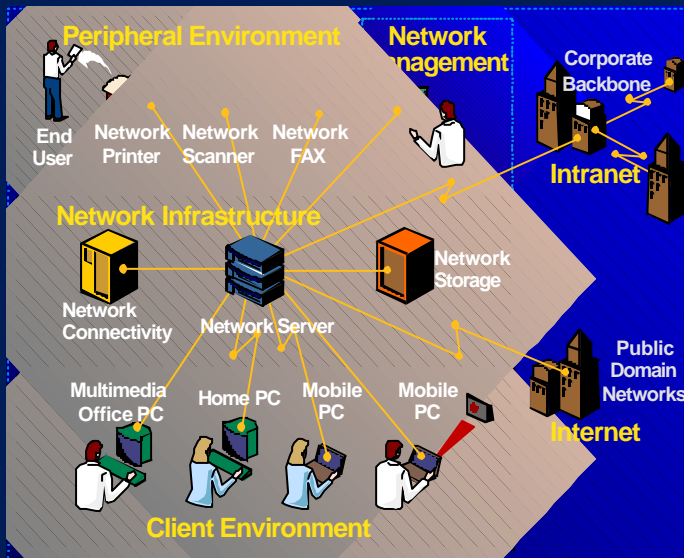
Peripheral Environment

Network
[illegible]nagement

Corporate Backbone

End User

Network Printer

Network Scanner

Network FAX

Intranet

Network Infrastructure

Network Storage

Network Connectivity

Network Server

Public Domain Networks

Multimedia Office PC

Home PC

Mobile PC

Mobile PC

Internet

Client Environment